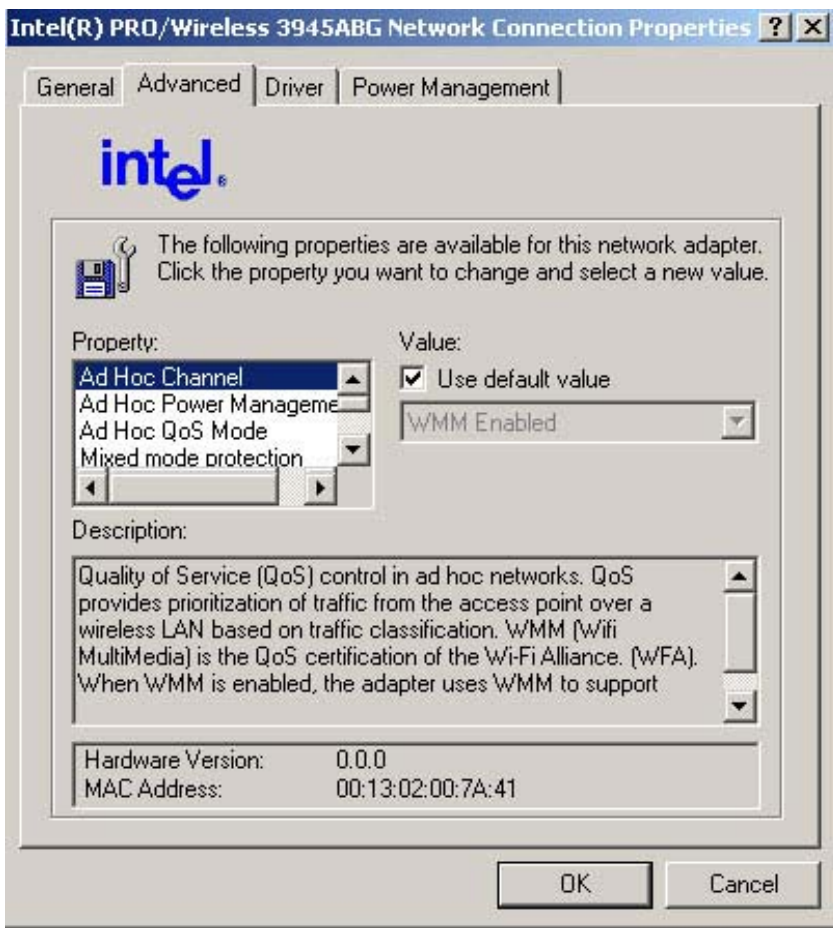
Intel(R) PRO/Wireless 3945ABG Network Connection Properties ? X

General | Advanced | Driver | Power Management

intel.

The following properties are available for this network adapter. Click the property you want to change and select a new value.

Property:
Ad Hoc Channel
Ad Hoc Power Manageme
Ad Hoc QoS Mode
Mixed mode protection

Value:
☑ Use default value
WMM Enabled

Description:
Quality of Service (QoS) control in ad hoc networks. QoS provides prioritization of traffic from the access point over a wireless LAN based on traffic classification. WMM (Wifi MultiMedia) is the QoS certification of the Wi-Fi Alliance. (WFA). When WMM is enabled, the adapter uses WMM to support

Hardware Version: 0.0.0
MAC Address: 00:13:02:00:7A:41

OK Cancel